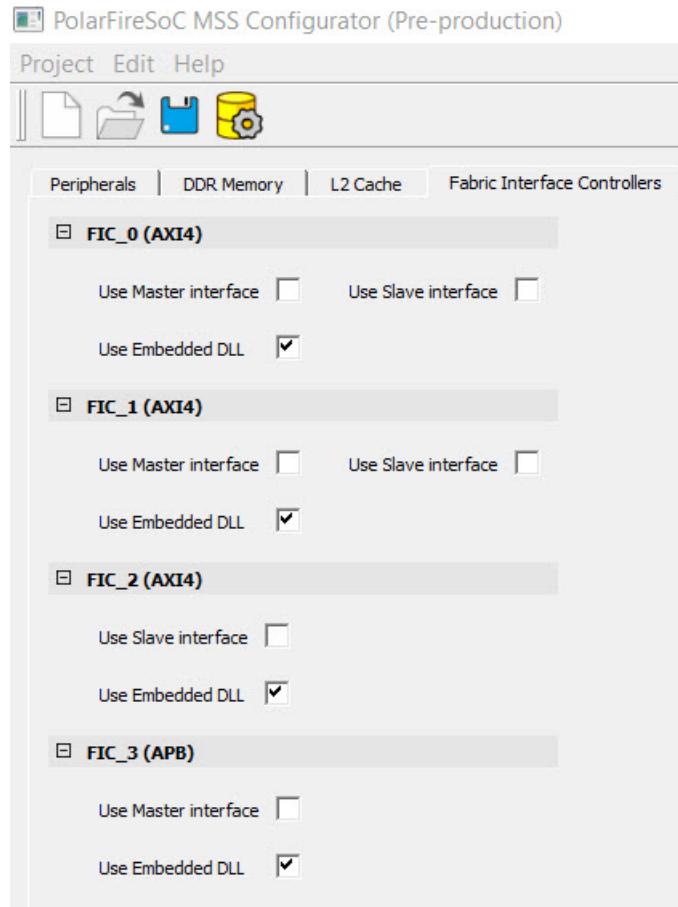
PolarFireSoC MSS Configurator (Pre-production)

Project Edit Help

Peripherals | DDR Memory | L2 Cache | Fabric Interface Controllers

⊟ FIC_0 (AXI4)

Use Master interface ☐ Use Slave interface ☐

Use Embedded DLL ☑

⊟ FIC_1 (AXI4)

Use Master interface ☐ Use Slave interface ☐

Use Embedded DLL ☑

⊟ FIC_2 (AXI4)

Use Slave interface ☐

Use Embedded DLL ☑

⊟ FIC_3 (APB)

Use Master interface ☐

Use Embedded DLL ☑